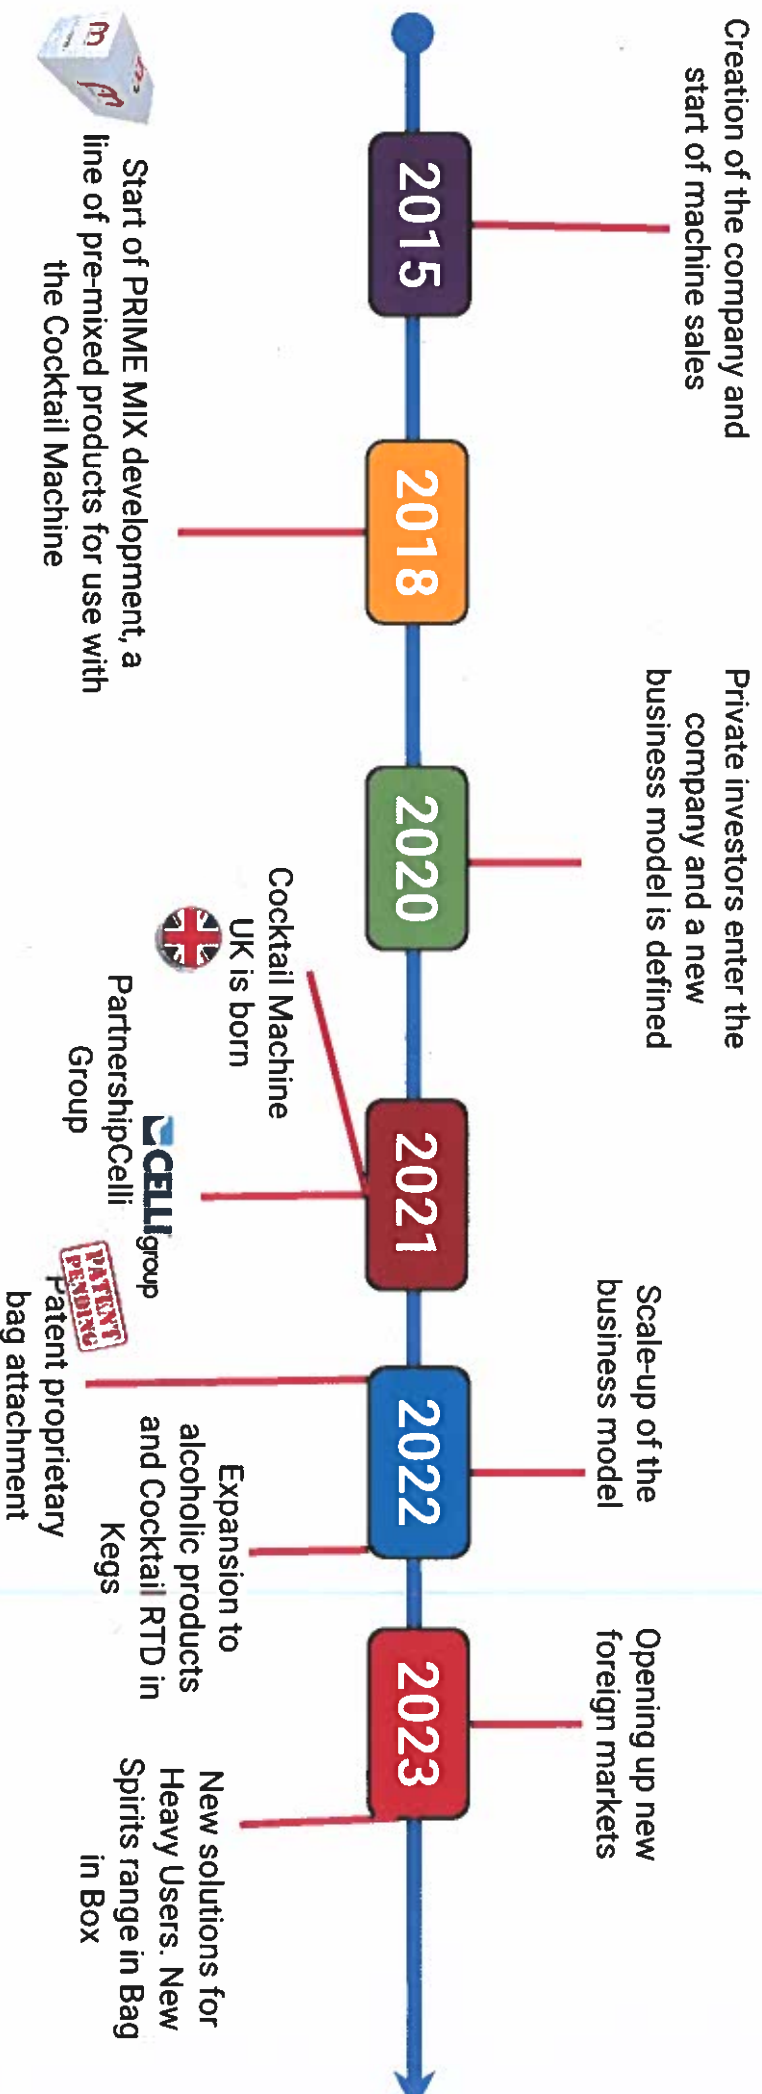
2015

Creation of the company and start of machine sales

Start of PRIME MIX development, a line of pre-mixed products for use with the Cocktail Machine

2018

2020

Private investors enter the company and a new business model is defined

2021

Cocktail Machine UK is born

PartnershipCelli Group

CELLI group

2022

Scale-up of the business model

PATENT PENDING

Patent proprietary bag attachment

Expansion to alcoholic products and Cocktail RTD in Kegs

2023

Opening up new foreign markets

New solutions for Heavy Users. New Spirits range in Bag in Box